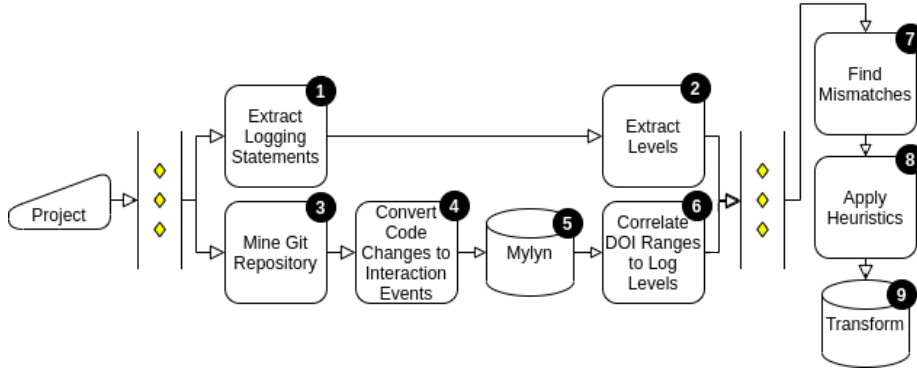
Project

1
Extract Logging Statements

2
Extract Levels

3
Mine Git Repository

4
Convert Code Changes to Interaction Events

5
Mylyn

6
Correlate DOI Ranges to Log Levels

7
Find Mismatches

8
Apply Heuristics

9
Transform